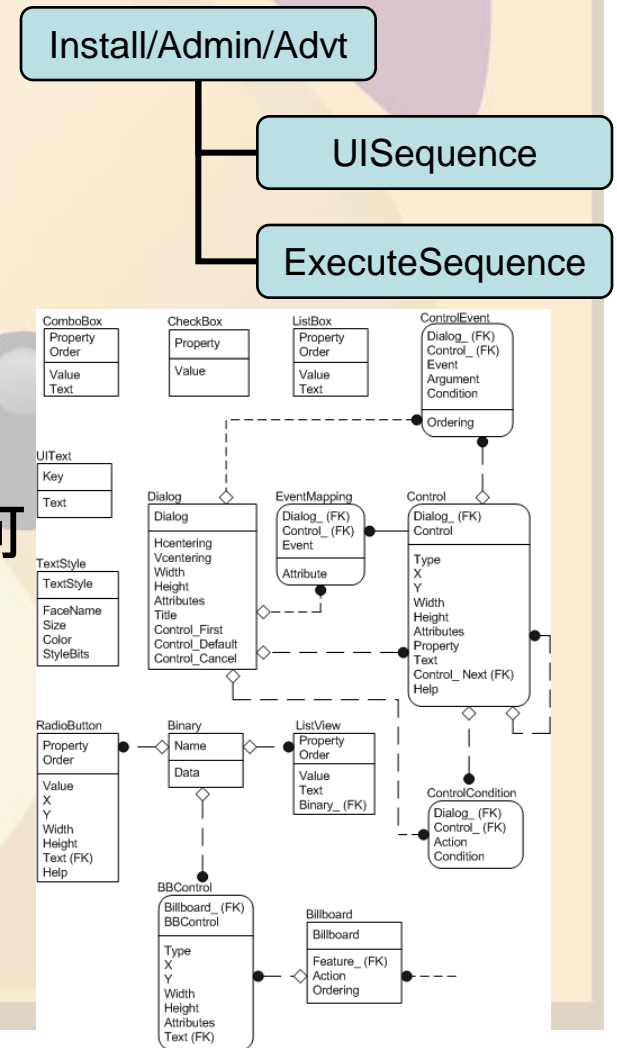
Install/Admin/Advt

UISequence

ExecuteSequence

ComboBox
Property
Order
Value
Text

CheckBox
Property
Value

ListBox
Property
Order
Value
Text

ControlEvent
Dialog_ (FK)
Control_ (FK)
Event
Argument
Condition
Ordering

UIText
Key
Text

Dialog
Dialog
Hcentering
Vcentering
Width
Height
Attributes
Title
Control_First
Control_Default
Control_Cancel

EventMapping
Dialog_ (FK)
Control_ (FK)
Event
Attribute

Control
Dialog_ (FK)
Control
Type
X
Y
Width
Height
Attributes
Property
Text
Control_ Next (FK)
Help

TextStyle
TextStyle
FaceName
Size
Color
StyleBits

RadioButton
Property
Order
Value
X
Y
Width
Height
Text (FK)
Help

Binary
Name
Data

ListView
Property
Order
Value
Text
Binary_ (FK)

ControlCondition
Dialog_ (FK)
Control_ (FK)
Action
Condition

BBControl
Billboard_ (FK)
BBControl
Type
X
Y
Width
Height
Attributes
Text (FK)

Billboard
Billboard
Feature_ (FK)
Action
Ordering